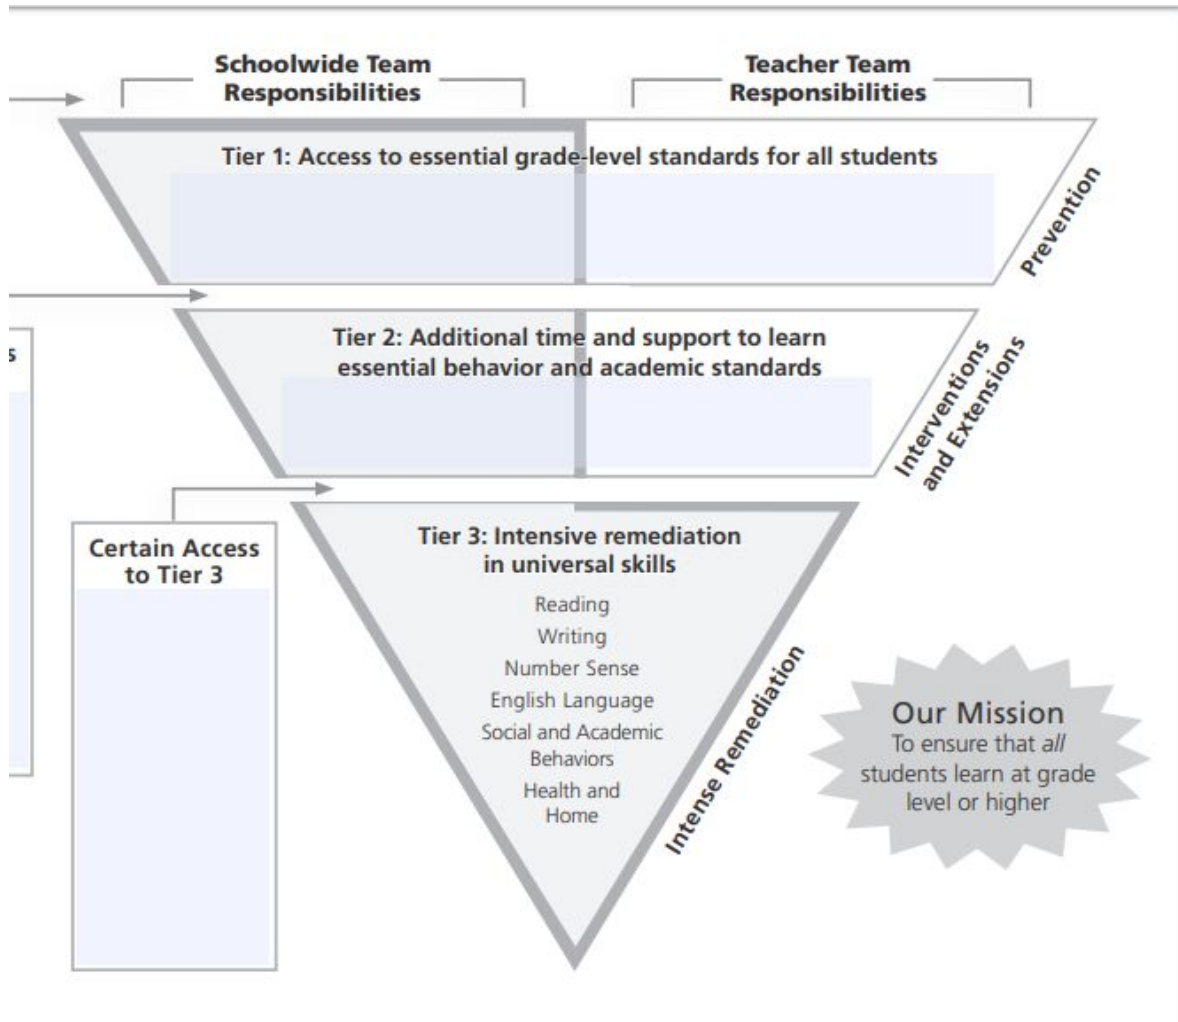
Schoolwide Team Responsibilities

Teacher Team Responsibilities

Tier 1: Access to essential grade-level standards for all students

Prevention

s

Tier 2: Additional time and support to learn essential behavior and academic standards

Interventions and Extensions

Certain Access to Tier 3

Tier 3: Intensive remediation in universal skills

Reading

Writing

Number Sense

English Language

Social and Academic Behaviors

Health and Home

Intense Remediation

Our Mission

To ensure that *all* students learn at grade level or higher